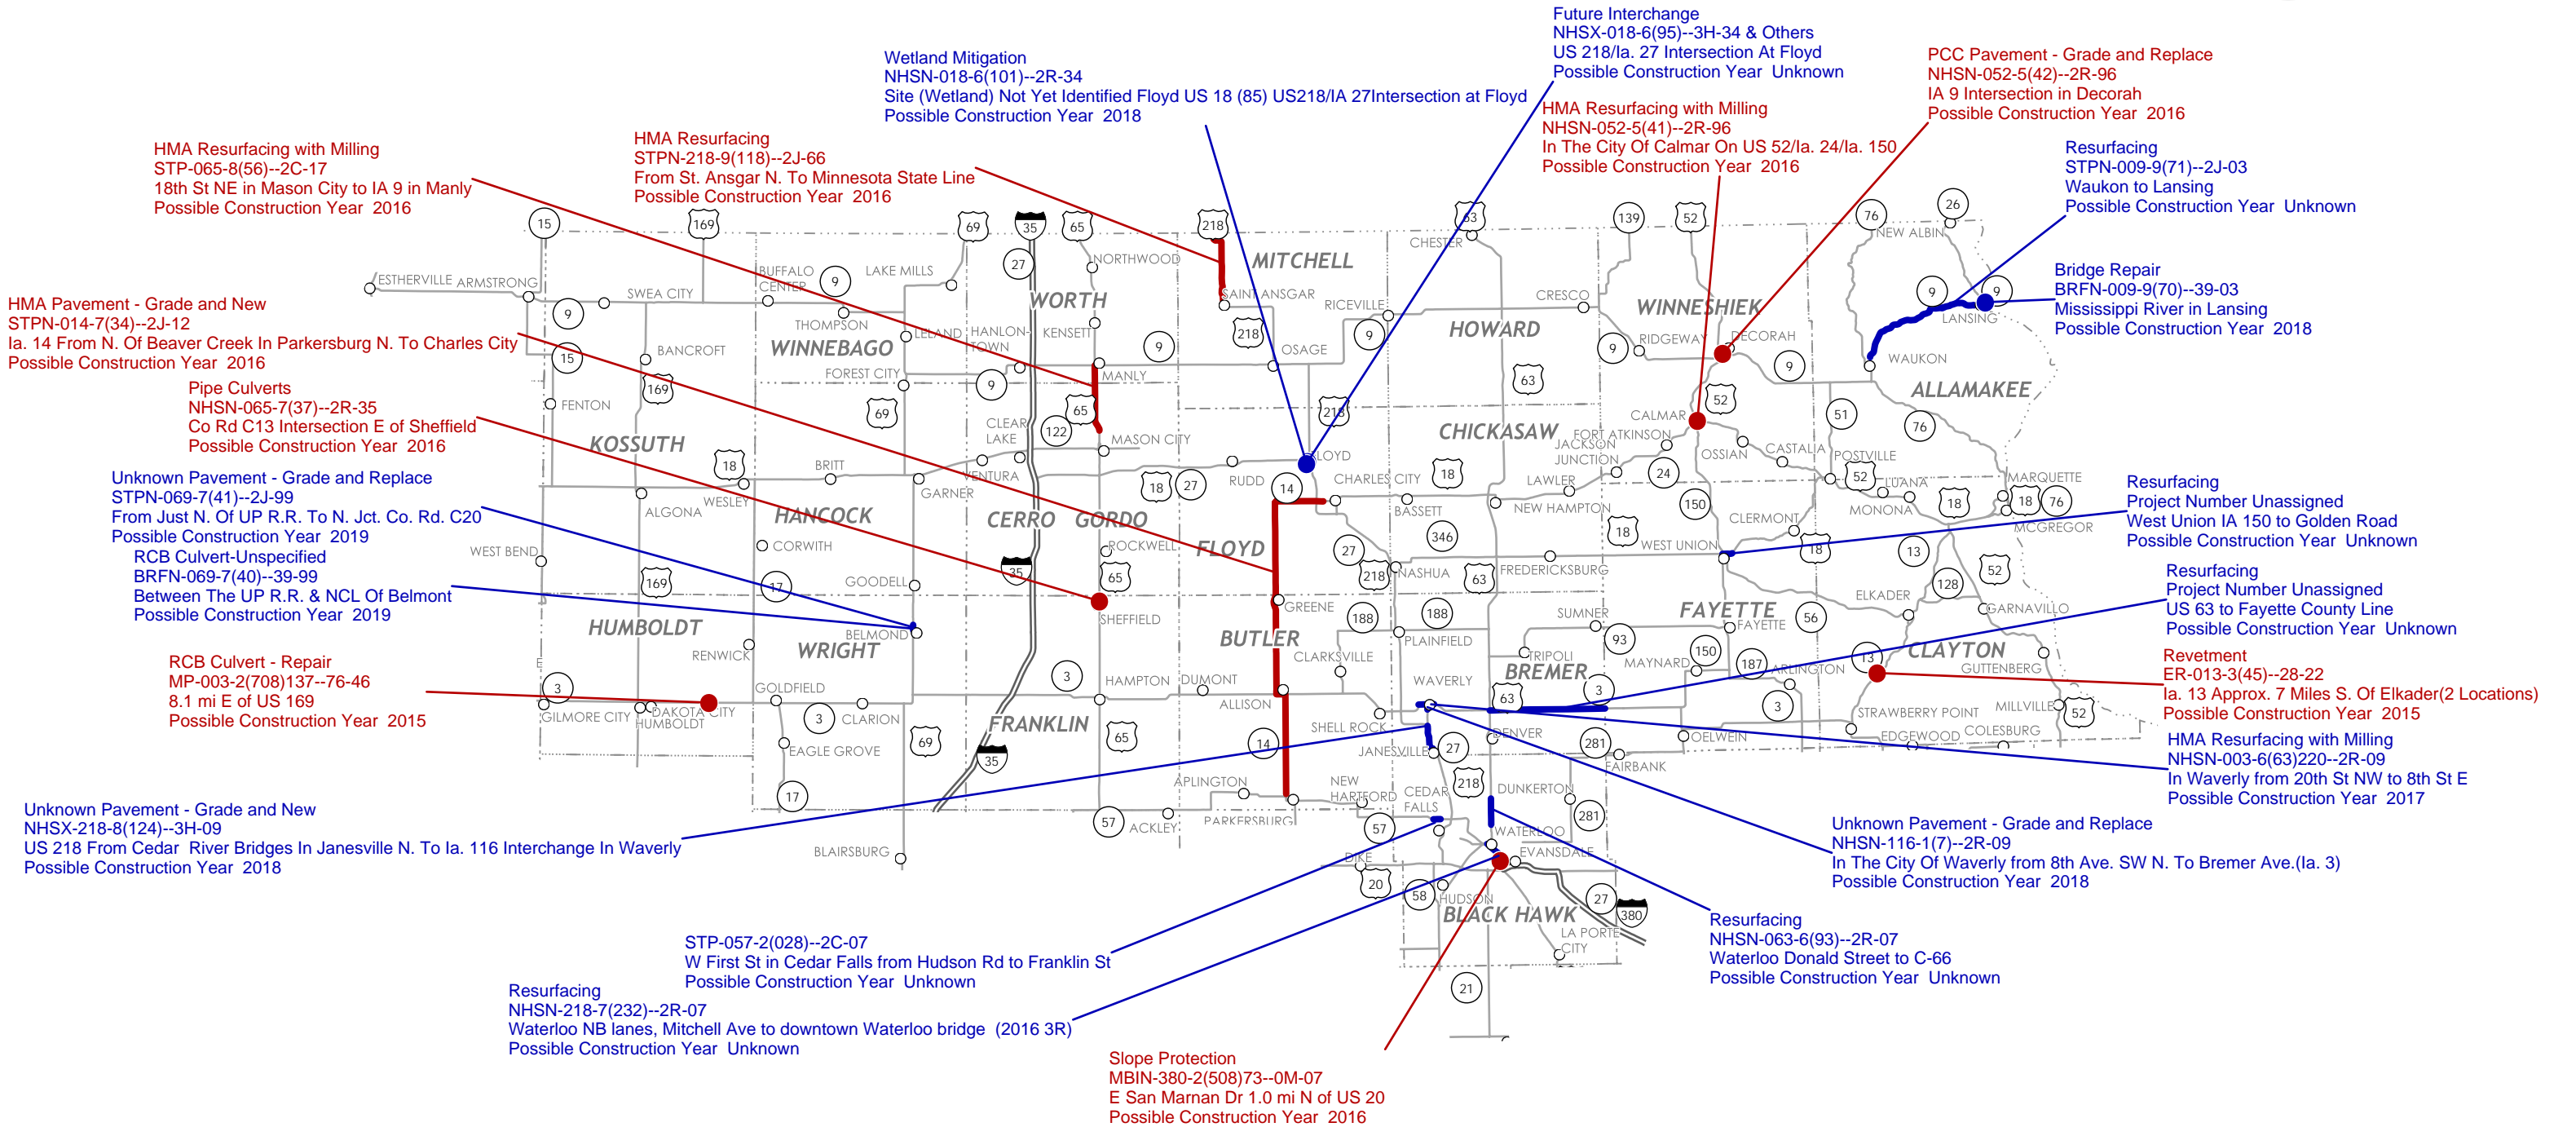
Future Interchange
NHSX-018-6(95)--3H-34 & Others
US 218/Ia. 27 Intersection At Floyd
Possible Construction Year Unknown

Wetland Mitigation
NHSN-018-6(101)--2R-34
Site (Wetland) Not Yet Identified Floyd US 18 (85) US218/IA 27Intersection at Floyd
Possible Construction Year 2018

PCC Pavement - Grade and Replace
NHSN-052-5(42)--2R-96
IA 9 Intersection in Decorah
Possible Construction Year 2016

HMA Resurfacing with Milling
NHSN-052-5(41)--2R-96
In The City Of Calmar On US 52/Ia. 24/Ia. 150
Possible Construction Year 2016

HMA Resurfacing
STPN-218-9(118)--2J-66
From St. Ansgar N. To Minnesota State Line
Possible Construction Year 2016

HMA Resurfacing with Milling
STP-065-8(56)--2C-17
18th St NE in Mason City to IA 9 in Manly
Possible Construction Year 2016

Resurfacing
STPN-009-9(71)--2J-03
Waukon to Lansing
Possible Construction Year Unknown

Bridge Repair
BRFN-009-9(70)--39-03
Mississippi River in Lansing
Possible Construction Year 2018

HMA Pavement - Grade and New
STPN-014-7(34)--2J-12
Ia. 14 From N. Of Beaver Creek In Parkersburg N. To Charles City
Possible Construction Year 2016

Pipe Culverts
NHSN-065-7(37)--2R-35
Co Rd C13 Intersection E of Sheffield
Possible Construction Year 2016

Unknown Pavement - Grade and Replace
STPN-069-7(41)--2J-99
From Just N. Of UP R.R. To N. Jct. Co. Rd. C20
Possible Construction Year 2019

RCB Culvert-Unspecified
BRFN-069-7(40)--39-99
Between The UP R.R. & NCL Of Belmont
Possible Construction Year 2019

Resurfacing
Project Number Unassigned
West Union IA 150 to Golden Road
Possible Construction Year Unknown

Resurfacing
Project Number Unassigned
US 63 to Fayette County Line
Possible Construction Year Unknown

RCB Culvert - Repair
MP-003-2(708)137--76-46
8.1 mi E of US 169
Possible Construction Year 2015

Revetment
ER-013-3(45)--28-22
Ia. 13 Approx. 7 Miles S. Of Elkader(2 Locations)
Possible Construction Year 2015

HMA Resurfacing with Milling
NHSN-003-6(63)220--2R-09
In Waverly from 20th St NW to 8th St E
Possible Construction Year 2017

Unknown Pavement - Grade and New
NHSX-218-8(124)--3H-09
US 218 From Cedar River Bridges In Janesville N. To Ia. 116 Interchange In Waverly
Possible Construction Year 2018

Unknown Pavement - Grade and Replace
NHSN-116-1(7)--2R-09
In The City Of Waverly from 8th Ave. SW N. To Bremer Ave.(Ia. 3)
Possible Construction Year 2018

Resurfacing
NHSN-063-6(93)--2R-07
Waterloo Donald Street to C-66
Possible Construction Year Unknown

STP-057-2(028)--2C-07
W First St in Cedar Falls from Hudson Rd to Franklin St
Possible Construction Year Unknown

Resurfacing
NHSN-218-7(232)--2R-07
Waterloo NB lanes, Mitchell Ave to downtown Waterloo bridge (2016 3R)
Possible Construction Year Unknown

Slope Protection
MBIN-380-2(508)73--0M-07
E San Marnan Dr 1.0 mi N of US 20
Possible Construction Year 2016

MITCHELL WORTH WINNEBAGO KOSSUTH HANCOCK CERRO GORDO FLOYD HOWARD WINNESHIEK ALLAMAKEE CHICKASAW FAYETTE CLAYTON BUTLER BREMER HUMBOLDT WRIGHT FRANKLIN BLACK HAWK

ESTHERVILLE ARMSTRONG SWEA CITY BUFFALO CENTER LAKE MILLS NORTHWOOD SAINT ANSGAR RICEVILLE CHESTER CRESCO NEW ALBIN LANSING WAUKON THOMPSON LELAND HANLON-TOWN KENSETT OSAGE RIDGEWAY DECORAH BANCROFT FOREST CITY MANLY FENTON CLEAR LAKE MASON CITY CALMAR FORT ATKINSON JACKSON JUNCTION OSSIAN CASTALIA POSTVILLE LUANA MARQUETTE MCGREGOR BRITT VENTURA GARNER RUDD FLOYD CHARLES CITY LAWLER NEW HAMPTON BASSETT CLERMONT MONONA ALGONA WESLEY CORWITH WEST BEND ROCKWELL NASHUA FREDERICKSBURG WEST UNION ELKADER GARNAVILLO GOODELL SHEFFIELD GREENE SUMNER FAYETTE BELMOND PLAINFIELD TRIPOLI RENWICK CLARKSVILLE MAYNARD ARLINGTON GUTTENBERG GOLDFIELD HAMPTON DUMONT WAVERLY ALLISON GILMORE CITY DAKOTA CITY HUMBOLDT CLARION STRAWBERRY POINT MILLVILLE EAGLE GROVE SHELL ROCK JANESVILLE DENVER OELWEIN EDGEWOOD COLESBURG FAIRBANK APLINGTON NEW HARTFORD CEDAR FALLS DUNKERTON PARKERSBURG ACKLEY WATERLOO BLAIRSBURG EVANSDALE DIKE HUDSON LA PORTE CITY

15 169 69 35 65 218 63 139 52 76 26 27 9 15 169 18 65 122 9 218 9 52 9 63 51 76 52 18 18 76 18 18 27 14 24 150 346 13 27 218 63 18 52 128 17 169 35 65 188 188 93 56 150 187 13 3 3 3 69 35 65 14 27 63 3 52 281 17 57 218 57 20 58 281 27 380 21